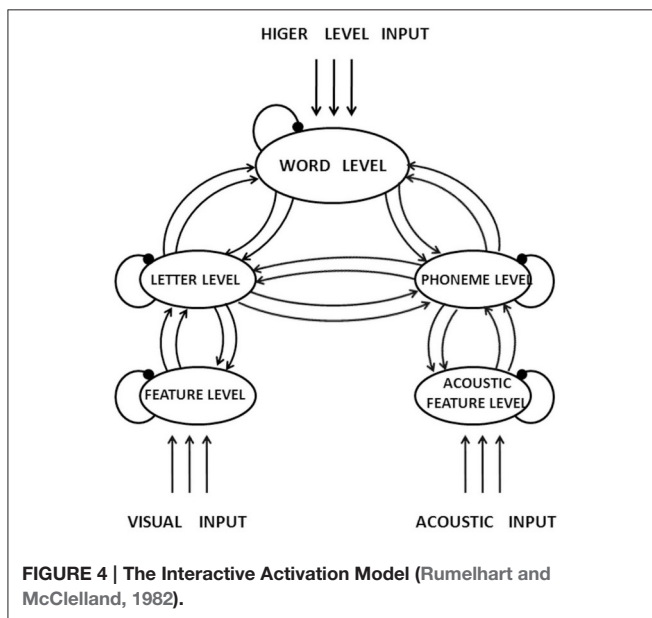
HIGER LEVEL INPUT

WORD LEVEL

LETTER LEVEL

PHONEME LEVEL

FEATURE LEVEL

ACOUSTIC FEATURE LEVEL

VISUAL INPUT

ACOUSTIC INPUT

FIGURE 4 | The Interactive Activation Model (Rumelhart and McClelland, 1982).